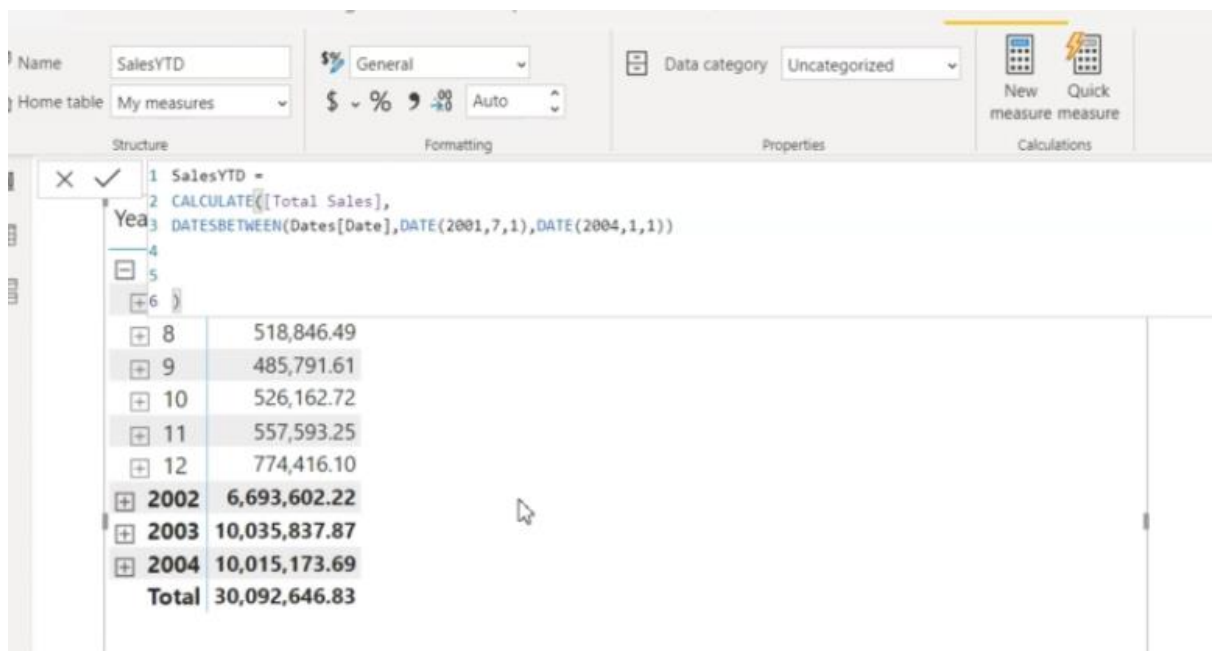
Name SalesYTD
Home table My measures
Structure

General
$ - % 9 .00 Auto
Formatting

Data category Uncategorized
Properties

New measure Quick measure
Calculations

1 SalesYTD =
2 CALCULATE([Total Sales],
3 DATESBETWEEN(Dates[Date],DATE(2001,7,1),DATE(2004,1,1))
4
5
6 )

Yea

| | |
|---|---|
| 8 | 518,846.49 |
| 9 | 485,791.61 |
| 10 | 526,162.72 |
| 11 | 557,593.25 |
| 12 | 774,416.10 |
| 2002 | 6,693,602.22 |
| 2003 | 10,035,837.87 |
| 2004 | 10,015,173.69 |
| Total | 30,092,646.83 |